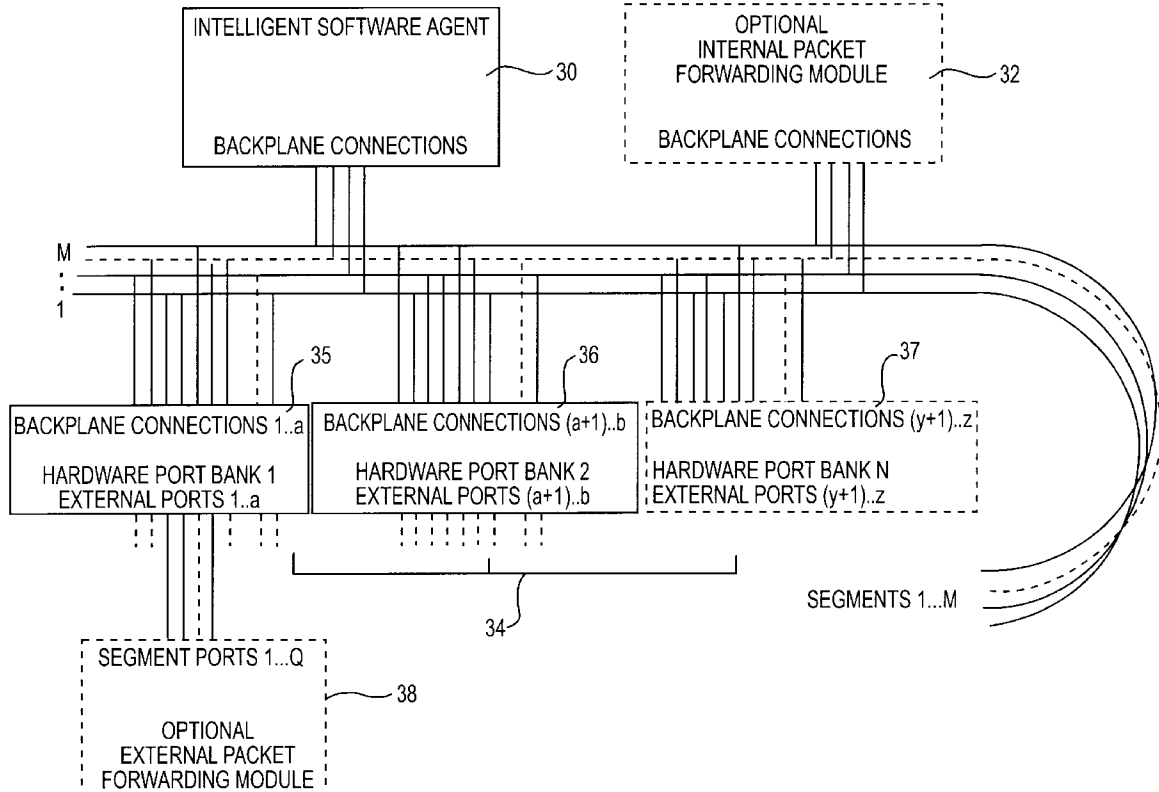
INTELLIGENT SOFTWARE AGENT

BACKPLANE CONNECTIONS

30

OPTIONAL INTERNAL PACKET FORWARDING MODULE

BACKPLANE CONNECTIONS

32

M
:
1

35

36

37

BACKPLANE CONNECTIONS 1..a

HARDWARE PORT BANK 1
EXTERNAL PORTS 1..a

BACKPLANE CONNECTIONS (a+1)..b

HARDWARE PORT BANK 2
EXTERNAL PORTS (a+1)..b

BACKPLANE CONNECTIONS (y+1)..z

HARDWARE PORT BANK N
EXTERNAL PORTS (y+1)..z

34

SEGMENTS 1...M

SEGMENT PORTS 1...Q

38

OPTIONAL
EXTERNAL PACKET
FORWARDING MODULE